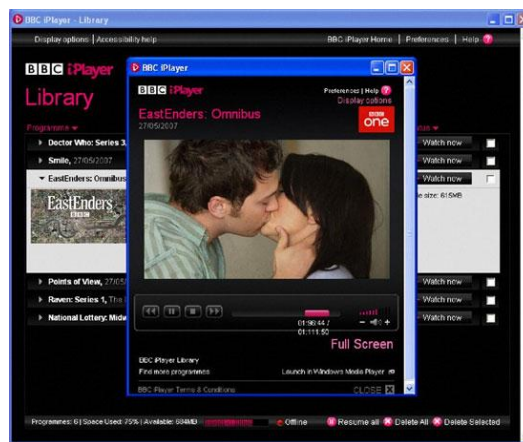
BBC iPlayer - Library

Display options | Accessibility help

BBC iPlayer Home | Preferences | Help

BBC iPlayer

Library

Programme

Doctor Who: Series 3

Smile, 27/05/2007

EastEnders: Omnibus

EastEnders

Points of View, 27/05

Raven: Series 1, The

National Lottery: Midw

Watch now

Watch now

Watch now

size: 615MB

Watch now

Watch now

Watch now

BBC iPlayer

BBC iPlayer

Preferences | Help

Display options

EastEnders: Omnibus

27/05/2007

BBC one

01:56:44.7

01:11:50

Full Screen

BBC iPlayer Library

Find more programmes

Launch in Windows Media Player

BBC iPlayer Terms & Conditions

CLOSE

Programmes: 6 | Space Used: 75% | Available: 604MB

Offline

Resume all

Delete All

Delete Selected